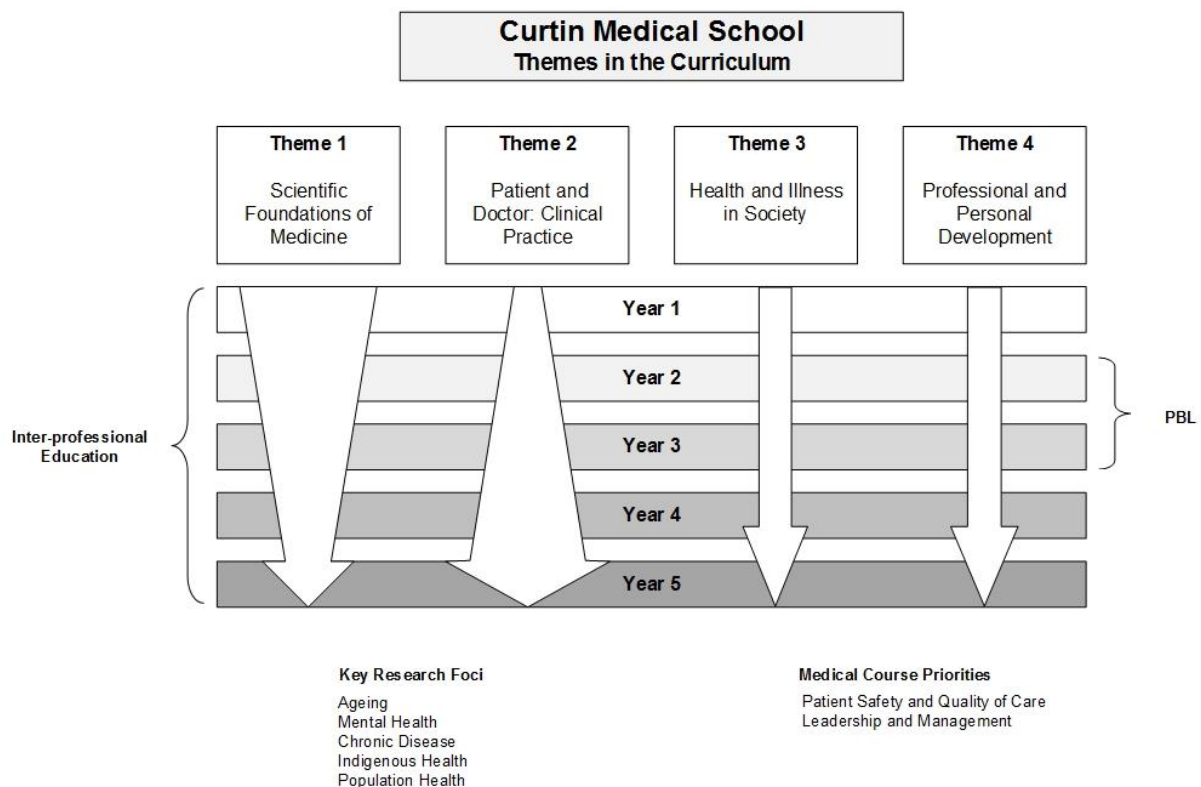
Curtin Medical School
Themes in the Curriculum

Theme 1
Scientific Foundations of Medicine

Theme 2
Patient and Doctor: Clinical Practice

Theme 3
Health and Illness in Society

Theme 4
Professional and Personal Development

Year 1
Year 2
Year 3
Year 4
Year 5

Inter-professional Education

PBL

Key Research Foci
Ageing
Mental Health
Chronic Disease
Indigenous Health
Population Health

Medical Course Priorities
Patient Safety and Quality of Care
Leadership and Management